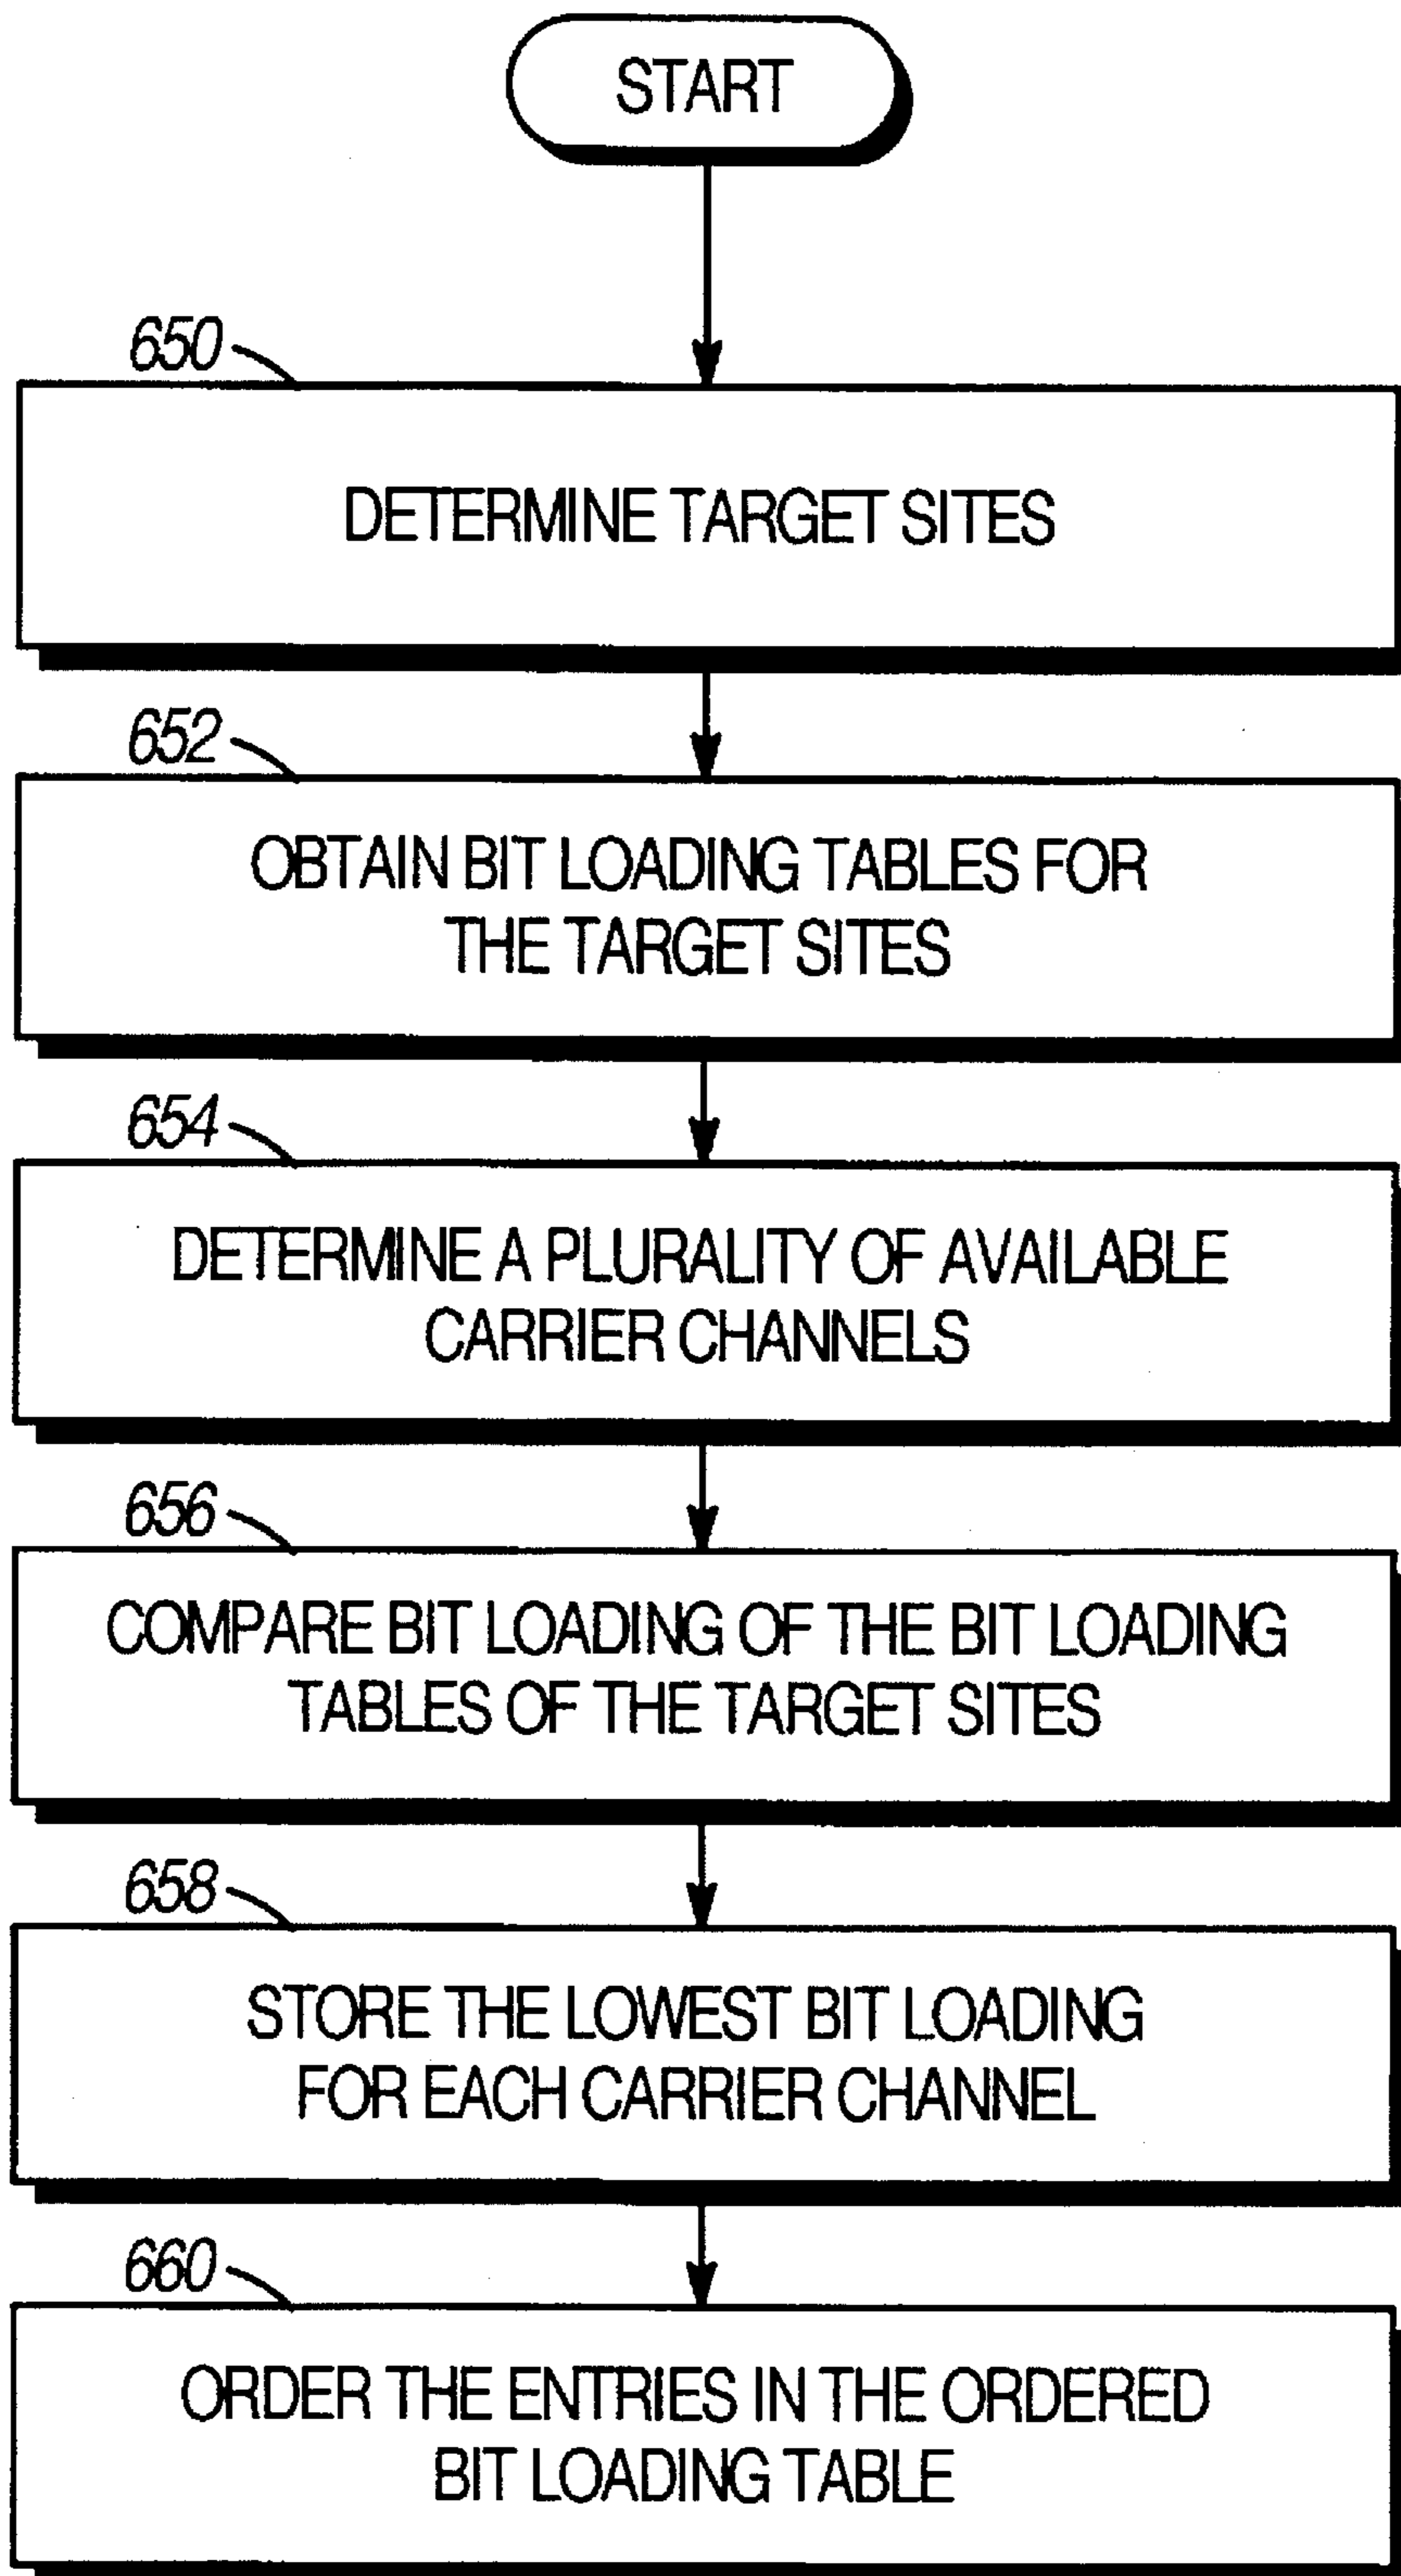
START

650

DETERMINE TARGET SITES

652

OBTAIN BIT LOADING TABLES FOR THE TARGET SITES

654

DETERMINE A PLURALITY OF AVAILABLE CARRIER CHANNELS

656

COMPARE BIT LOADING OF THE BIT LOADING TABLES OF THE TARGET SITES

658

STORE THE LOWEST BIT LOADING FOR EACH CARRIER CHANNEL

660

ORDER THE ENTRIES IN THE ORDERED BIT LOADING TABLE